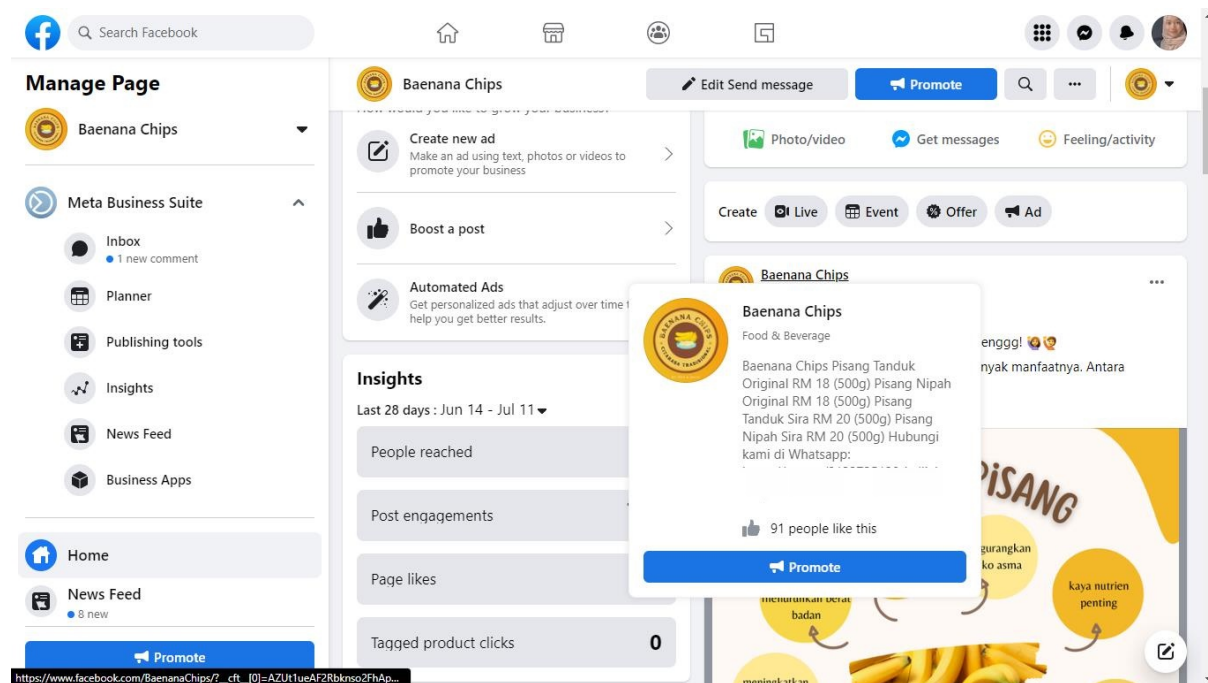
Search Facebook

Manage Page

Baenana Chips

Meta Business Suite

Inbox
• 1 new comment

Planner

Publishing tools

Insights

News Feed

Business Apps

Home

News Feed
• 8 new

Promote

https://www.facebook.com/BaenanaChips/?__cft__[0]=AZUt1ueAF2Rbknso2FhAp...

Baenana Chips

Edit Send message

Promote

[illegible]

Create new ad
Make an ad using text, photos or videos to promote your business

Boost a post

Automated Ads
Get personalized ads that adjust over time t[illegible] help you get better results.

Insights

Last 28 days : Jun 14 - Jul 11

People reached

Post engagements

Page likes

Tagged product clicks 0

Photo/video

Get messages

Feeling/activity

Create Live Event Offer Ad

Baenana Chips

...

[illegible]enggg!

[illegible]nyak manfaatnya. Antara

Baenana Chips

Food & Beverage

Baenana Chips Pisang Tanduk Original RM 18 (500g) Pisang Nipah Original RM 18 (500g) Pisang Tanduk Sira RM 20 (500g) Pisang Nipah Sira RM 20 (500g) Hubungi kami di Whatsapp: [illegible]

91 people like this

Promote

PISANG

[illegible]gurangkan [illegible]ko asma

kaya nutrien penting

menurunkan berat badan

meningkatkan